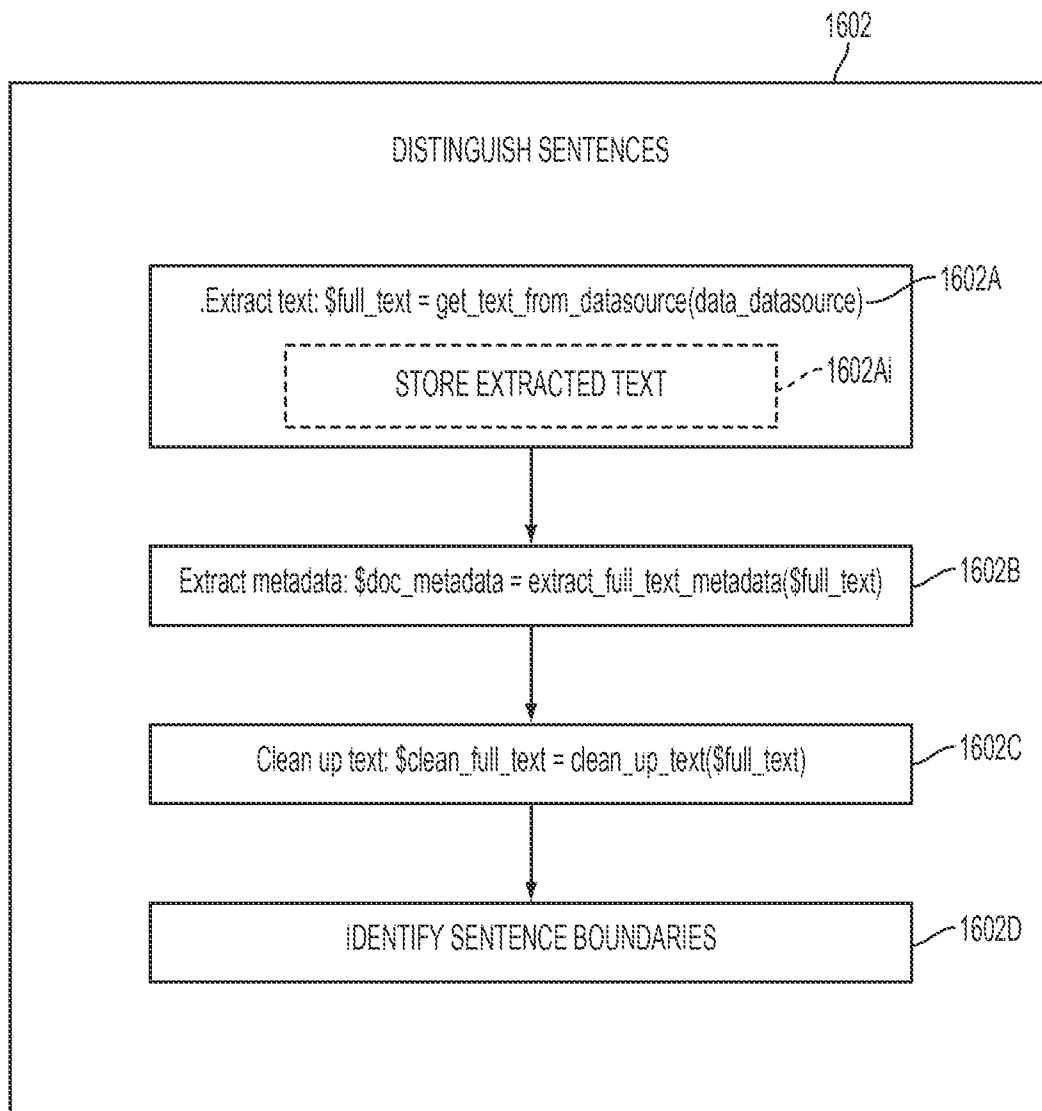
1602

DISTINGUISH SENTENCES

.Extract text: \$full_text = get_text_from_datasource(data_datasource)

1602A

STORE EXTRACTED TEXT

1602Ai

Extract metadata: \$doc_metadata = extract_full_text_metadata(\$full_text)

1602B

Clean up text: \$clean_full_text = clean_up_text(\$full_text)

1602C

IDENTIFY SENTENCE BOUNDARIES

1602D